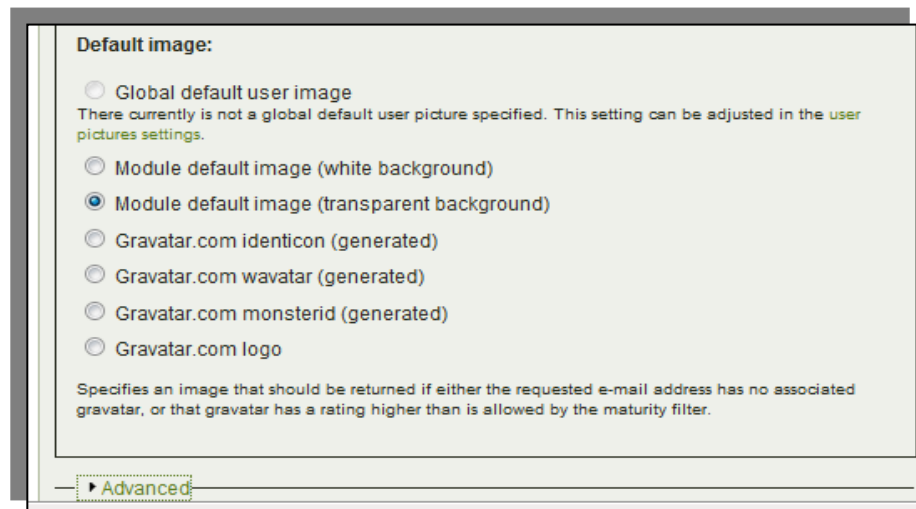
Default image:

Global default user image
There currently is not a global default user picture specified. This setting can be adjusted in the user pictures settings.

Module default image (white background)

Module default image (transparent background)

Gravatar.com identicon (generated)

Gravatar.com wavatar (generated)

Gravatar.com monsterid (generated)

Gravatar.com logo

Specifies an image that should be returned if either the requested e-mail address has no associated gravatar, or that gravatar has a rating higher than is allowed by the maturity filter.

▸ Advanced